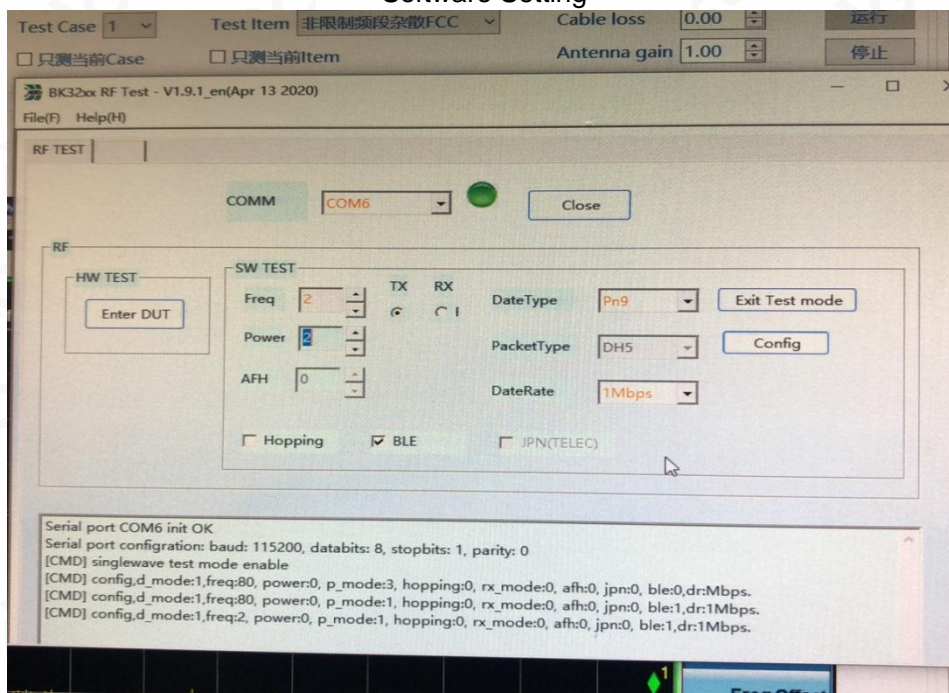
Software Setting

Test Case 1 Test Item 非限制频段杂散FCC Cable loss 0.00 运行
□ 只测当前Case □ 只测当前Item Antenna gain 1.00 停止

BK32xx RF Test - V1.9.1_en(Apr 13 2020)
File(F) Help(H)

RF TEST

COMM COM6 Close

RF
HW TEST
Enter DUT

SW TEST
Freq 2
Power 2
AFH 0
TX RX
DateType Pn9
PacketType DH5
DateRate 1Mbps
Exit Test mode
Config
Hopping BLE JPN(TELEC)

Serial port COM6 init OK
Serial port configration: baud: 115200, databits: 8, stopbits: 1, parity: 0
[CMD] singlewave test mode enable
[CMD] config,d_mode:1,freq:80, power:0, p_mode:3, hopping:0, rx_mode:0, afh:0, jpn:0, ble:0,dr:Mbps.
[CMD] config,d_mode:1,freq:80, power:0, p_mode:1, hopping:0, rx_mode:0, afh:0, jpn:0, ble:1,dr:1Mbps.
[CMD] config,d_mode:1,freq:2, power:0, p_mode:1, hopping:0, rx_mode:0, afh:0, jpn:0, ble:1,dr:1Mbps.

1
Freq Offset